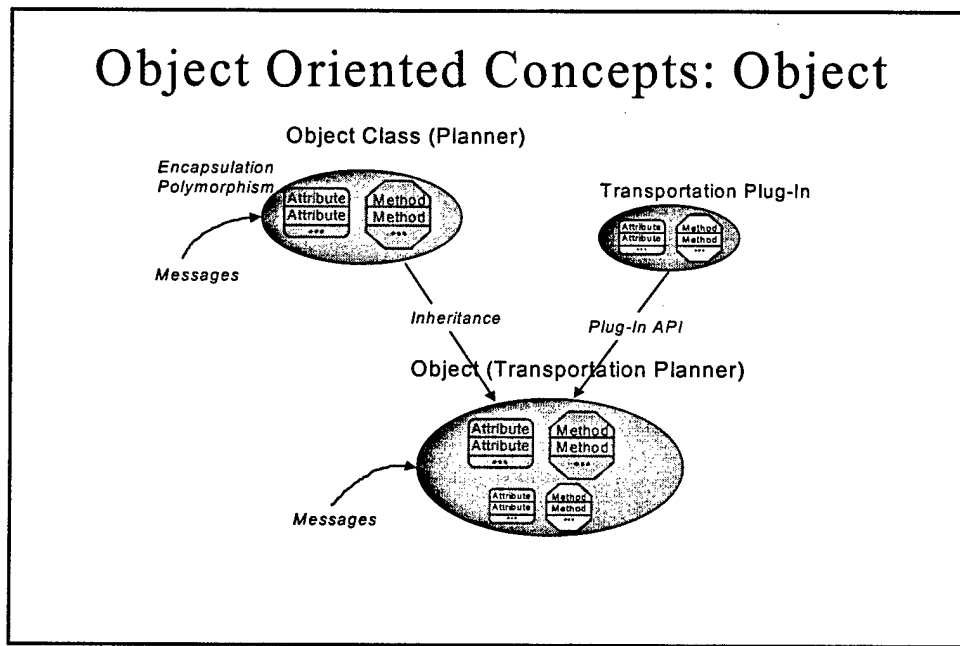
Object Oriented Concepts: Object

Object Class (Planner)

Encapsulation
Polymorphism

Attribute
Attribute
•••

Method
Method
•••

Messages

Transportation Plug-In

Attribute
Attribute
•••

Method
Method
•••

Inheritance

Plug-In API

Object (Transportation Planner)

Attribute
Attribute
•••

Method
Method
•••

Attribute
Attribute
•••

Method
Method
•••

Messages